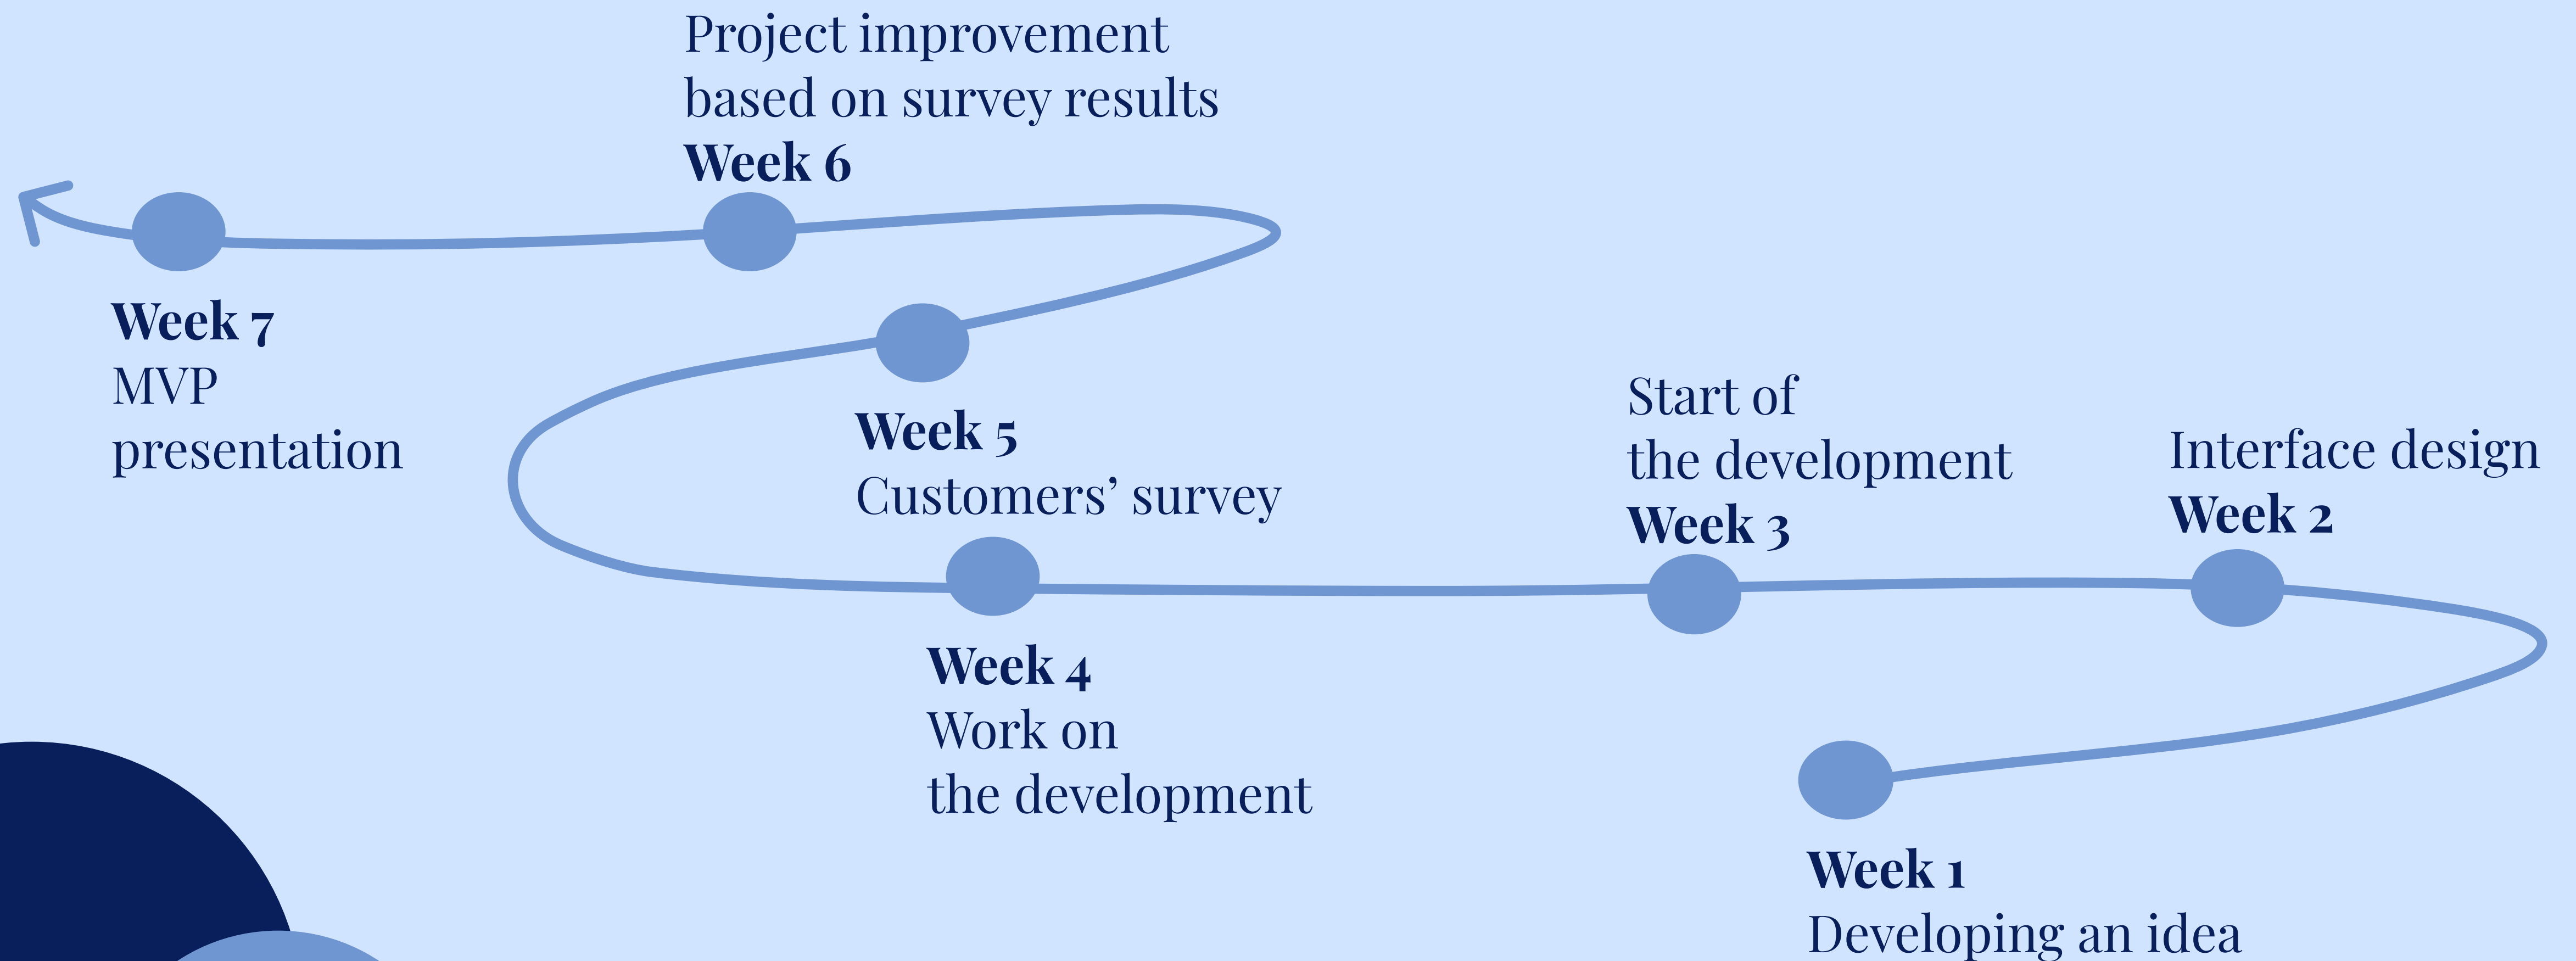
Project improvement based on survey results
**Week 6**

**Week 7**
MVP presentation

**Week 5**
Customers' survey

Start of the development
**Week 3**

Interface design
**Week 2**

**Week 4**
Work on the development

**Week 1**
Developing an idea